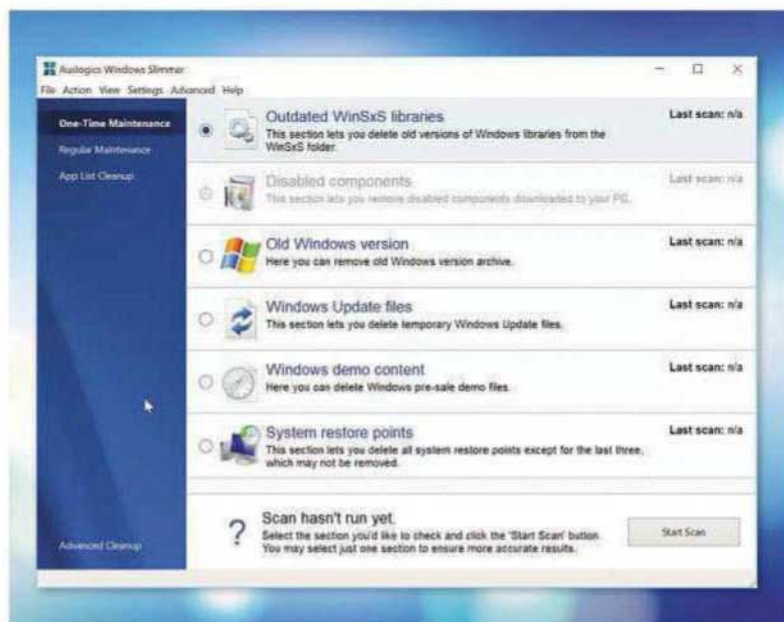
Auslogics Windows Slimmer

File Action View Settings Advanced Help

One-Time Maintenance

Regular Maintenance

App List Cleanup

Advanced Cleanup

Outdated WinSxS libraries
This section lets you delete old versions of Windows libraries from the WinSxS folder.
Last scan: n/a

Disabled components
This section lets you remove disabled components downloaded to your PC.
Last scan: n/a

Old Windows version
Here you can remove old Windows version archive.
Last scan: n/a

Windows Update files
This section lets you delete temporary Windows Update files.
Last scan: n/a

Windows demo content
Here you can delete Windows pre-sale demo files.
Last scan: n/a

System restore points
This section lets you delete all system restore points except for the last three, which may not be removed.
Last scan: n/a

?

Scan hasn't run yet
Select the section you'd like to check and click the 'Start Scan' button. You may select just one section to ensure more accurate results.

Start Scan